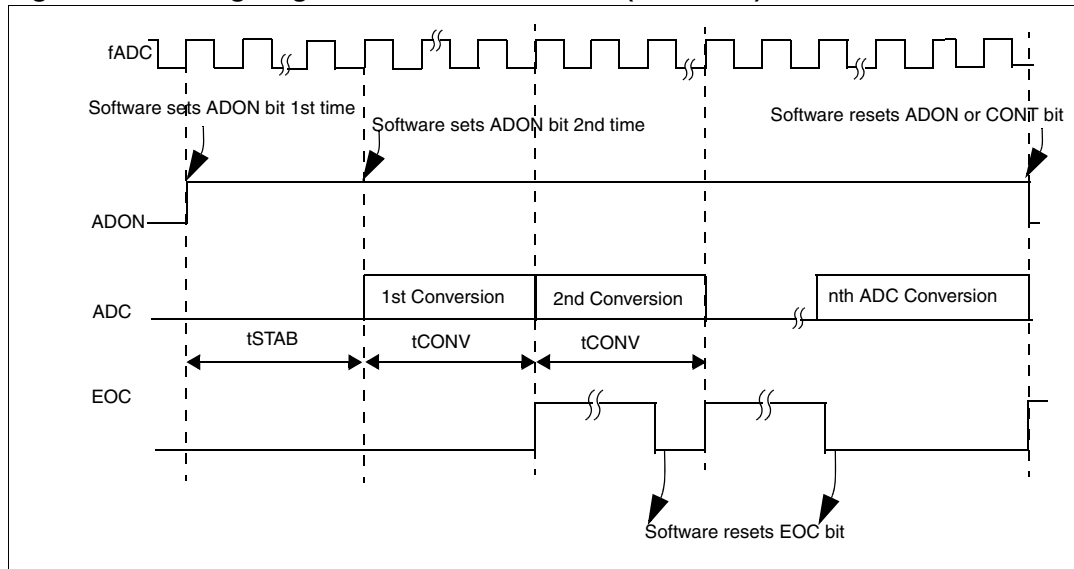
fADC

Software sets ADON bit 1st time

Software sets ADON bit 2nd time

Software resets ADON or CONT bit

ADON

ADC

1st Conversion

2nd Conversion

nth ADC Conversion

tSTAB

tCONV

tCONV

EOC

Software resets EOC bit